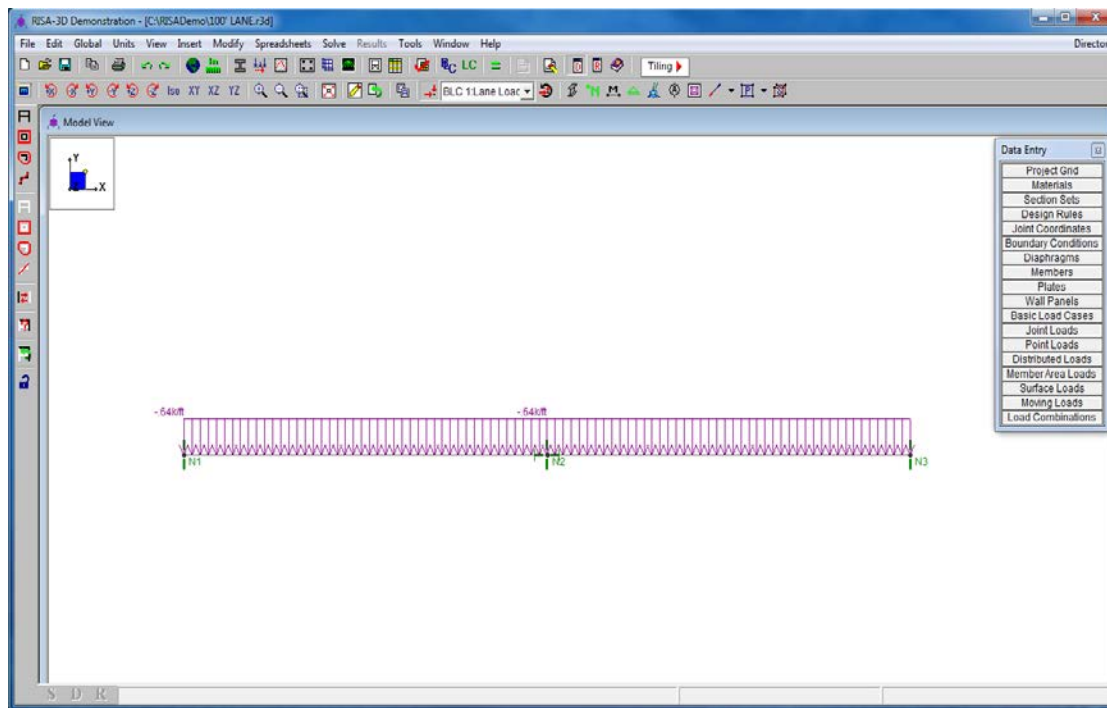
RISA-3D Demonstration - [C:\RISADemo\100' LANE.r3d]

File Edit Global Units View Insert Modify Spreadsheets Solve Results Tools Window Help

Director

Tiling

Iso XY XZ YZ

BLC 1:Lane Loac

Model View

Y

X

Data Entry

Project Grid
Materials
Section Sets
Design Rules
Joint Coordinates
Boundary Conditions
Diaphragms
Members
Plates
Wall Panels
Basic Load Cases
Joint Loads
Point Loads
Distributed Loads
Member Area Loads
Surface Loads
Moving Loads
Load Combinations

-.64k/ft

-.64k/ft

N1

N2

N3

S D R